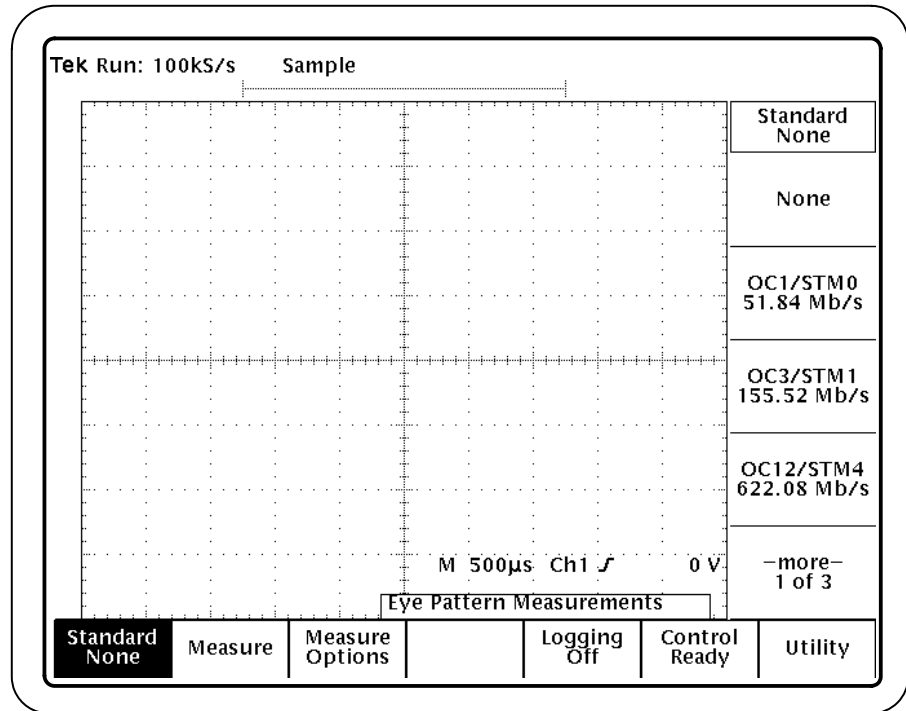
Tek Run: 100kS/s Sample

Standard None

None

OC1/STM0 51.84 Mb/s

OC3/STM1 155.52 Mb/s

OC12/STM4 622.08 Mb/s

M 500µs Ch1 $\mathcal{f}$ 0 V

–more– 1 of 3

Eye Pattern Measurements

Standard None

Measure

Measure Options

Logging Off

Control Ready

Utility